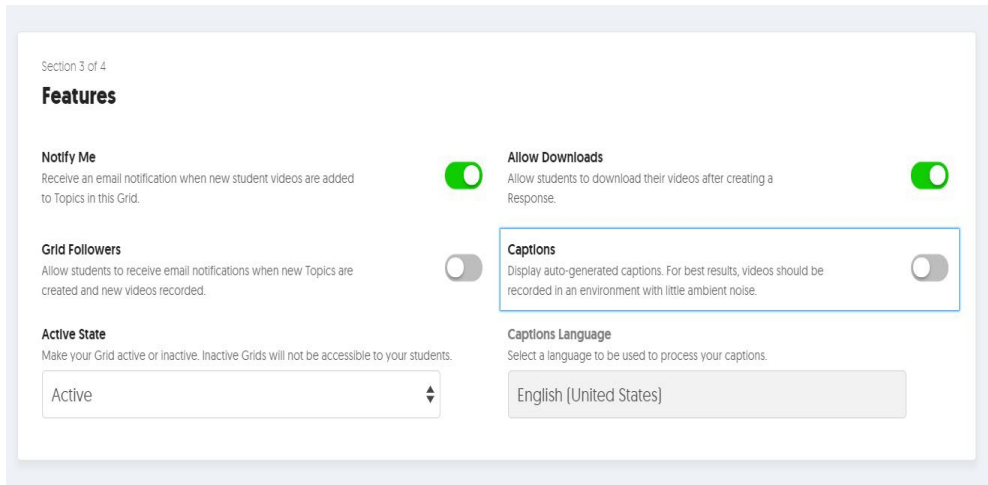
Section 3 of 4

Features

Notify Me
Receive an email notification when new student videos are added to Topics in this Grid.

Grid Followers
Allow students to receive email notifications when new Topics are created and new videos recorded.

Active State
Make your Grid active or inactive. Inactive Grids will not be accessible to your students.

Active

Allow Downloads
Allow students to download their videos after creating a Response.

Captions
Display auto-generated captions. For best results, videos should be recorded in an environment with little ambient noise.

Captions Language
Select a language to be used to process your captions.

English (United States)